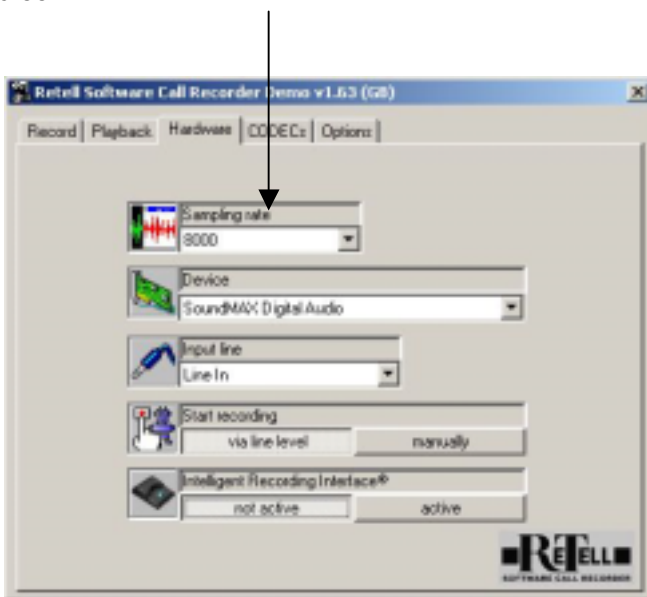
Retell Software Call Recorder Demo v1.63 (GB)

Record | Playback | Hardware | CODECs | Options

Sampling rate
8000

Device
SoundMAX Digital Audio

Input line
Line In

Start recording
via line level | manually

Intelligent Recording Interface®
not active | active

RETELL
SOFTWARE CALL RECORDER